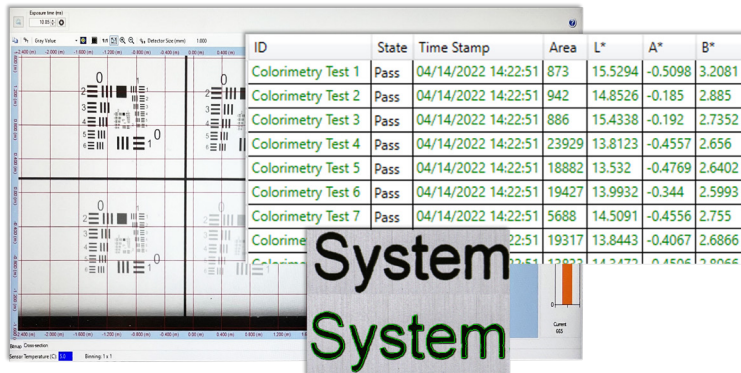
Exposure time (ms)
10.05
Gray Value
1:1
Detector Size (mm)
1.000

| ID | State | Time Stamp | Area | L* | A* | B* |
|---|---|---|---|---|---|---|
| Colorimetry Test 1 | Pass | 04/14/2022 14:22:51 | 873 | 15.5294 | -0.5098 | 3.2081 |
| Colorimetry Test 2 | Pass | 04/14/2022 14:22:51 | 942 | 14.8526 | -0.185 | 2.885 |
| Colorimetry Test 3 | Pass | 04/14/2022 14:22:51 | 886 | 15.4338 | -0.192 | 2.7352 |
| Colorimetry Test 4 | Pass | 04/14/2022 14:22:51 | 23929 | 13.8123 | -0.4557 | 2.656 |
| Colorimetry Test 5 | Pass | 04/14/2022 14:22:51 | 18882 | 13.532 | -0.4769 | 2.6402 |
| Colorimetry Test 6 | Pass | 04/14/2022 14:22:51 | 19427 | 13.9932 | -0.344 | 2.5993 |
| Colorimetry Test 7 | Pass | 04/14/2022 14:22:51 | 5688 | 14.5091 | -0.4556 | 2.755 |
| Colorimet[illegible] | | | 19317 | 13.8443 | -0.4067 | 2.6866 |
| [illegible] | | | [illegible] | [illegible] | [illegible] | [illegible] |

System
System

Current
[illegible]

Bitmap Cross-section
Sensor Temperature (C) 5.0
Binning: 1 x 1